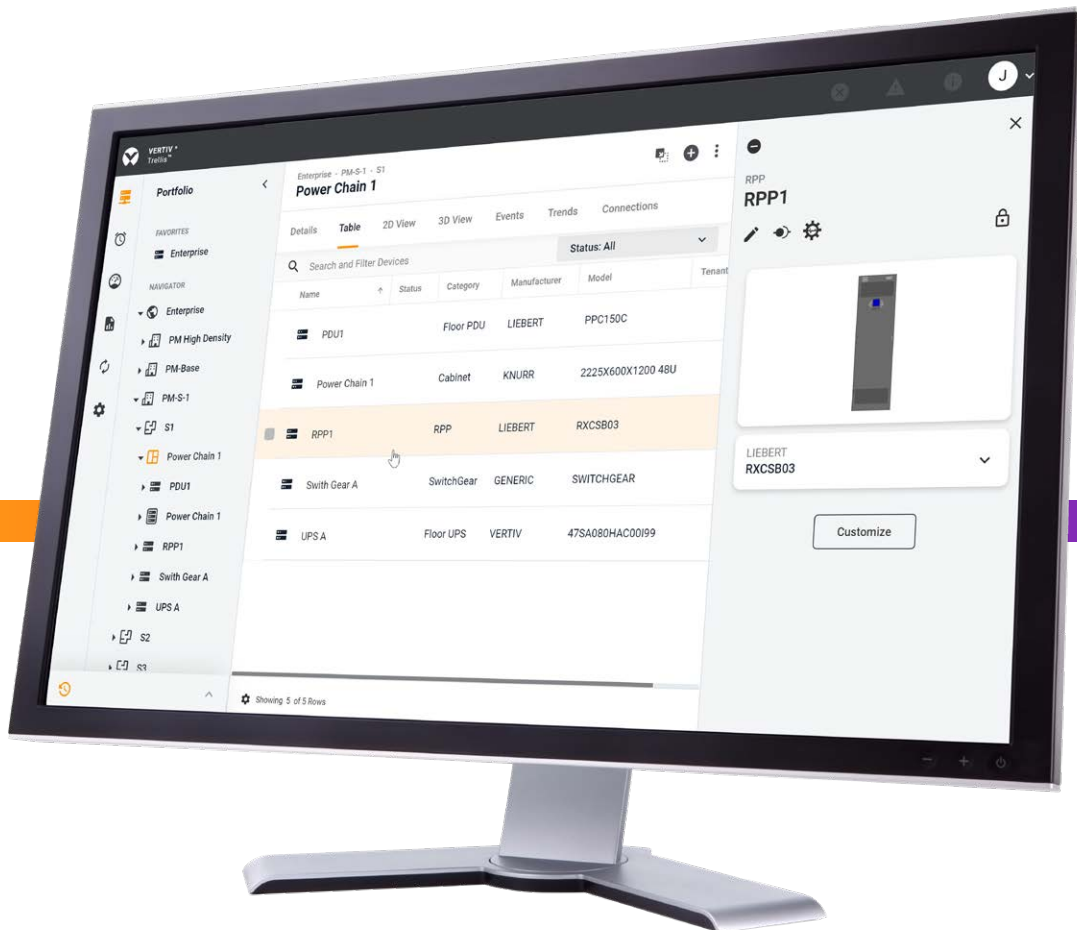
J

VERTIV
Trellis

Portfolio

FAVORITES
Enterprise

NAVIGATOR
Enterprise
PM High Density
PM-Base
PM-S-1
S1
Power Chain 1
PDU1
Power Chain 1
RPP1
Swith Gear A
UPS A
S2
S3

Enterprise · PM-S-1 · S1
Power Chain 1

Details | Table | 2D View | 3D View | Events | Trends | Connections

Status: All

Search and Filter Devices

| Name | Status | Category | Manufacturer | Model | Tenant |
|---|---|---|---|---|---|
| PDU1 | | Floor PDU | LIEBERT | PPC150C | |
| Power Chain 1 | | Cabinet | KNURR | 2225X600X1200 48U | |
| RPP1 | | RPP | LIEBERT | RXCSB03 | |
| Swith Gear A | | SwitchGear | GENERIC | SWITCHGEAR | |
| UPS A | | Floor UPS | VERTIV | 47SA080HAC00I99 | |

Showing 5 of 5 Rows

RPP
RPP1

LIEBERT
RXCSB03

Customize